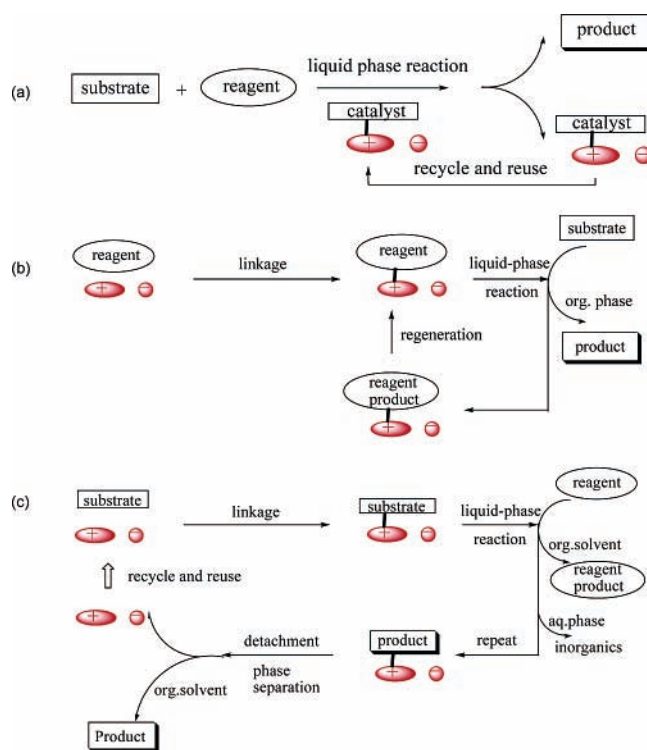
(a)

substrate + reagent

liquid phase reaction

product

catalyst

catalyst

recycle and reuse

(b)

reagent

linkage

reagent

liquid-phase reaction

substrate

org. phase

product

regeneration

reagent product

(c)

substrate

linkage

substrate

liquid-phase reaction

reagent

org.solvent

reagent product

recycle and reuse

aq.phase inorganics

detachment

phase separation

product

repeat

org.solvent

Product